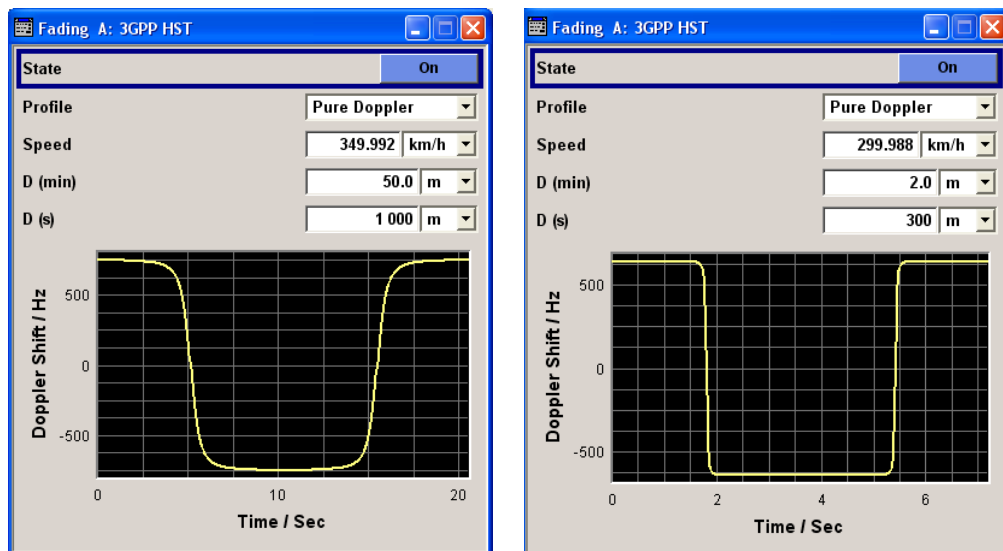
Fading A: 3GPP HST

State | On

Profile | Pure Doppler

Speed | 349.992 | km/h

D (min) | 50.0 | m

D (s) | 1 000 | m

Doppler Shift / Hz

500

0

-500

0

10

20

Time / Sec

Fading A: 3GPP HST

State | On

Profile | Pure Doppler

Speed | 299.988 | km/h

D (min) | 2.0 | m

D (s) | 300 | m

Doppler Shift / Hz

500

0

-500

0

2

4

6

Time / Sec